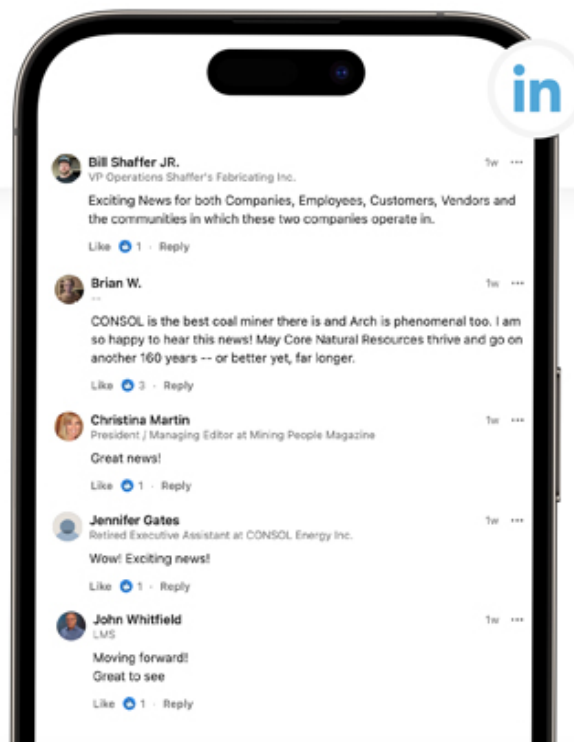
in

Bill Shaffer JR.
VP Operations Shaffer's Fabricating Inc.
1w ···
Exciting News for both Companies, Employees, Customers, Vendors and the communities in which these two companies operate in.
Like 1 · Reply

Brian W.
--
1w ···
CONSOL is the best coal miner there is and Arch is phenomenal too. I am so happy to hear this news! May Core Natural Resources thrive and go on another 160 years -- or better yet, far longer.
Like 3 · Reply

Christina Martin
President / Managing Editor at Mining People Magazine
1w ···
Great news!
Like 1 · Reply

Jennifer Gates
Retired Executive Assistant at CONSOL Energy Inc.
1w ···
Wow! Exciting news!
Like 1 · Reply

John Whitfield
LMS
1w ···
Moving forward!
Great to see
Like 1 · Reply